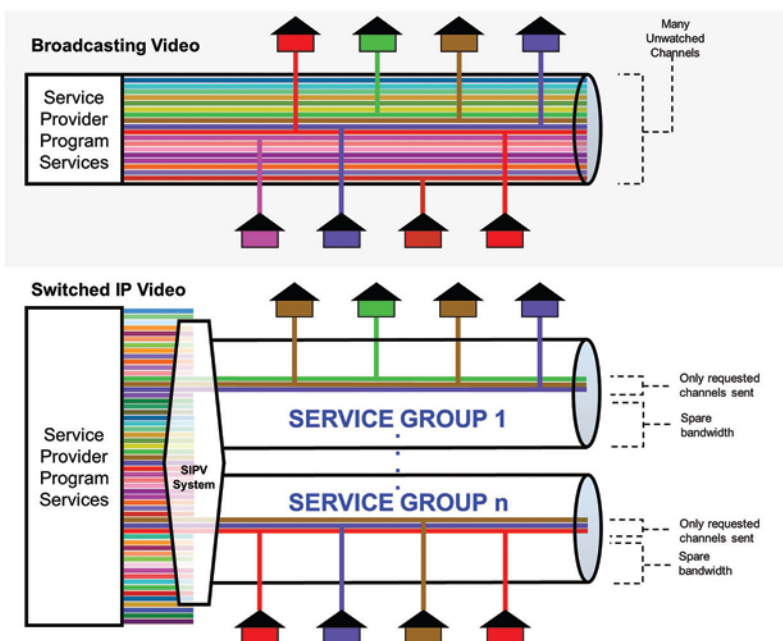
Broadcasting Video

Many Unwatched Channels

Service Provider Program Services

Switched IP Video

Service Provider Program Services

SIPV System

SERVICE GROUP 1

SERVICE GROUP n

Only requested channels sent

Spare bandwidth

Only requested channels sent

Spare bandwidth